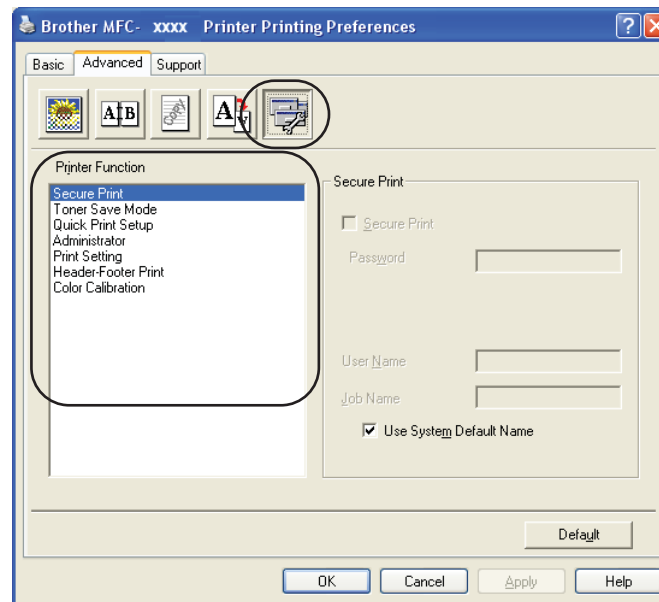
Brother MFC- xxxx Printer Printing Preferences

Basic Advanced Support

AB

Copy

A

Printer Function

Secure Print
Toner Save Mode
Quick Print Setup
Administrator
Print Setting
Header-Footer Print
Color Calibration

Secure Print

Secure Print

Password

User Name

Job Name

Use System Default Name

Default

OK Cancel Apply Help